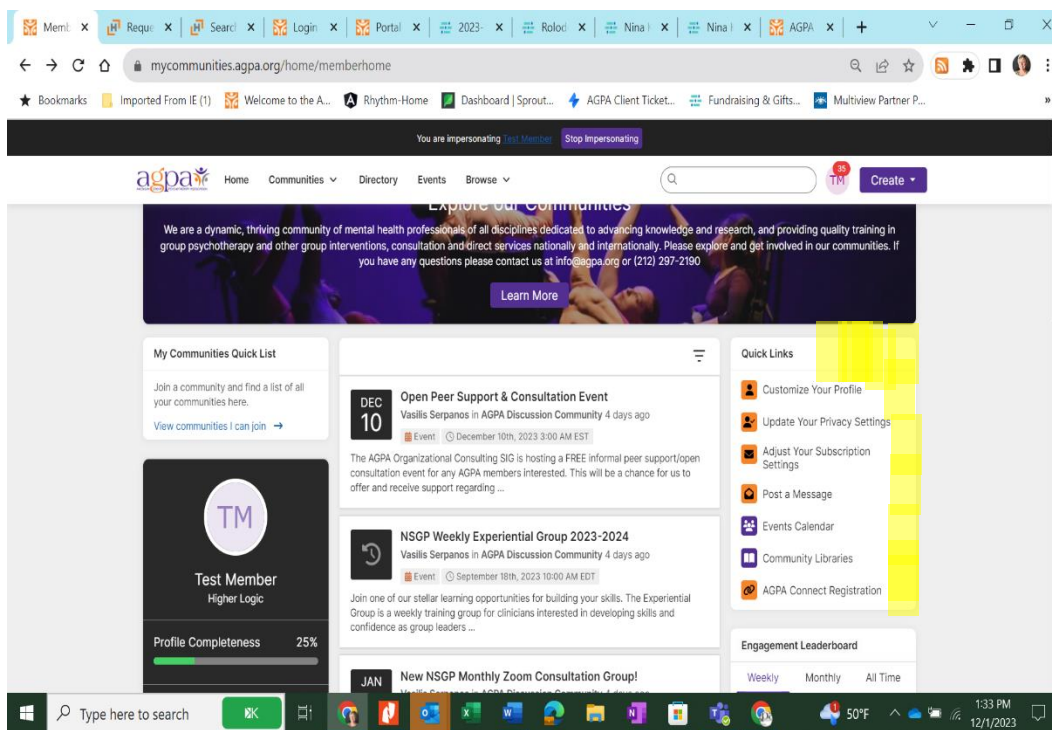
Memb × Reque × Searc × Login × Portal × 2023- × Rolod × Nina × Nina × AGPA × +

mycommunities.agpa.org/home/memberhome

Bookmarks Imported From IE (1) Welcome to the A... Rhythm-Home Dashboard | Sprout... AGPA Client Ticket... Fundraising & Gifts... Multiview Partner P...

You are impersonating Test Member Stop Impersonating

agpa Home Communities Directory Events Browse 35 TM Create

Explore our Communities

We are a dynamic, thriving community of mental health professionals of all disciplines dedicated to advancing knowledge and research, and providing quality training in group psychotherapy and other group interventions, consultation and direct services nationally and internationally. Please explore and get involved in our communities. If you have any questions please contact us at info@agpa.org or (212) 297-2190

Learn More

My Communities Quick List

Join a community and find a list of all your communities here.

View communities I can join →

TM

Test Member
Higher Logic

Profile Completeness 25%

DEC 10 Open Peer Support & Consultation Event
Vasilis Serpanos in AGPA Discussion Community 4 days ago
Event December 10th, 2023 3:00 AM EST
The AGPA Organizational Consulting SIG is hosting a FREE informal peer support/open consultation event for any AGPA members interested. This will be a chance for us to offer and receive support regarding ...

NSGP Weekly Experiential Group 2023-2024
Vasilis Serpanos in AGPA Discussion Community 4 days ago
Event September 18th, 2023 10:00 AM EDT
Join one of our stellar learning opportunities for building your skills. The Experiential Group is a weekly training group for clinicians interested in developing skills and confidence as group leaders ...

JAN New NSGP Monthly Zoom Consultation Group!
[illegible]

Quick Links
Customize Your Profile
Update Your Privacy Settings
Adjust Your Subscription Settings
Post a Message
Events Calendar
Community Libraries
AGPA Connect Registration

Engagement Leaderboard
Weekly Monthly All Time

Type here to search 50°F 1:33 PM 12/1/2023